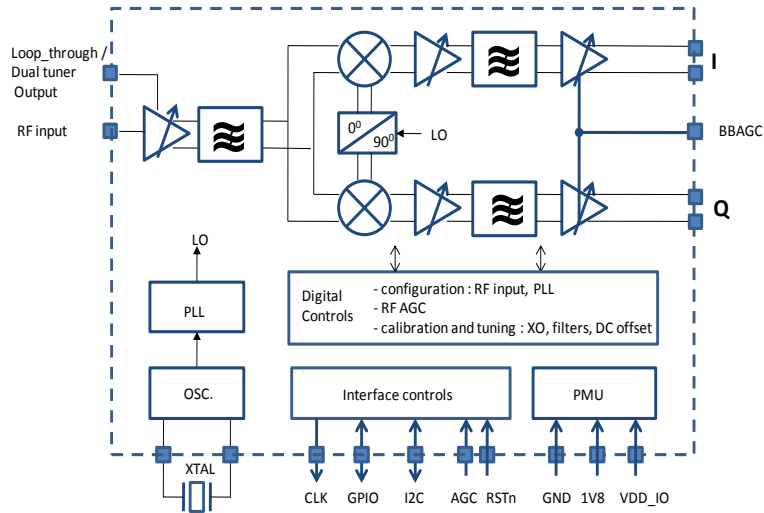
Loop_through / Dual tuner Output

RF input

$0^0$

$90^0$

LO

I

BBAGC

Q

LO

PLL

Digital Controls

- configuration : RF input, PLL
- RF AGC
- calibration and tuning : XO, filters, DC offset

OSC.

Interface controls

PMU

XTAL

CLK GPIO I2C AGC RSTn GND 1V8 VDD_IO